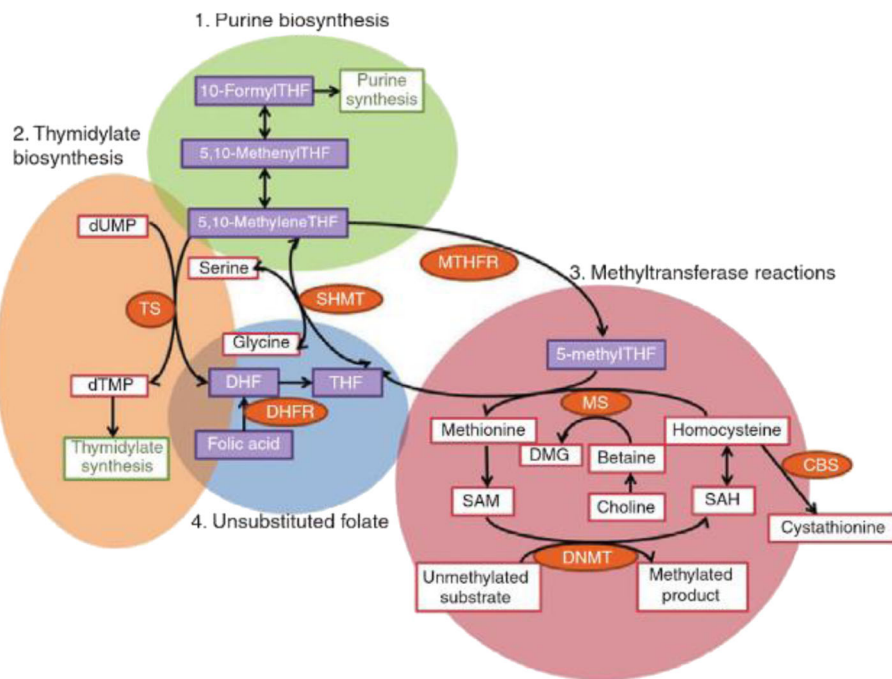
1. Purine biosynthesis

10-FormylTHF

Purine synthesis

2. Thymidylate biosynthesis

5,10-MethenylTHF

5,10-MethyleneTHF

dUMP

Serine

MTHFR

3. Methyltransferase reactions

TS

SHMT

Glycine

5-methylTHF

dTMP

DHF

THF

DHFR

MS

Methionine

Homocysteine

Folic acid

DMG

Betaine

Thymidylate synthesis

CBS

SAM

SAH

Choline

4. Unsubstituted folate

Cystathionine

DNMT

Unmethylated substrate

Methylated product